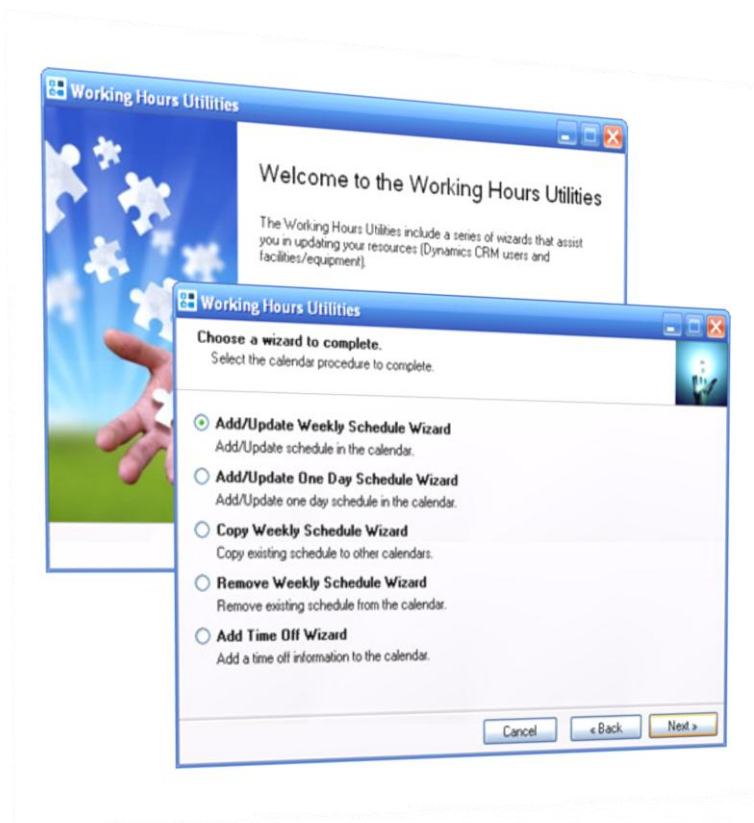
Working Hours Utilities

Welcome to the Working Hours Utilities

The Working Hours Utilities include a series of wizards that assist you in updating your resources (Dynamics CRM users and facilities/equipment).

Working Hours Utilities

Choose a wizard to complete.
Select the calendar procedure to complete.

Add/Update Weekly Schedule Wizard
Add/Update schedule in the calendar.

Add/Update One Day Schedule Wizard
Add/Update one day schedule in the calendar.

Copy Weekly Schedule Wizard
Copy existing schedule to other calendars.

Remove Weekly Schedule Wizard
Remove existing schedule from the calendar.

Add Time Off Wizard
Add a time off information to the calendar.

Cancel
< Back
Next >